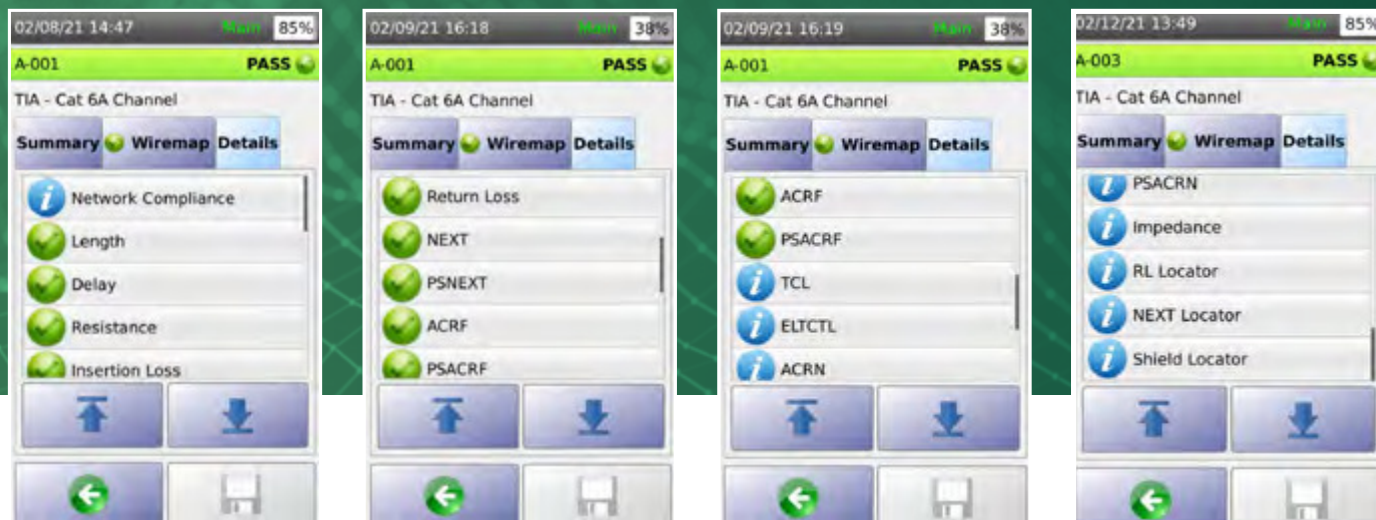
02/08/21 14:47 Main 85%
A-001 PASS
TIA - Cat 6A Channel
Summary Wiremap Details
Network Compliance
Length
Delay
Resistance
Insertion Loss

02/09/21 16:18 Main 38%
A-001 PASS
TIA - Cat 6A Channel
Summary Wiremap Details
Return Loss
NEXT
PSNEXT
ACRF
PSACRF

02/09/21 16:19 Main 38%
A-001 PASS
TIA - Cat 6A Channel
Summary Wiremap Details
ACRF
PSACRF
TCL
ELTCTL
ACRN

02/12/21 13:49 Main 85%
A-003 PASS
TIA - Cat 6A Channel
Summary Wiremap Details
PSACRN
Impedance
RL Locator
NEXT Locator
Shield Locator